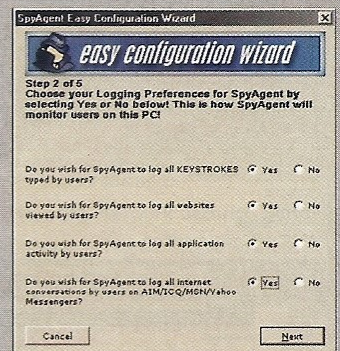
SpyAgent Easy Configuration Wizard

easy configuration wizard

Step 2 of 5
Choose your Logging Preferences for SpyAgent by selecting Yes or No below! This is how SpyAgent will monitor users on this PC!

Do you wish for SpyAgent to log all KEYSTROKES typed by users? Yes No

Do you wish for SpyAgent to log all websites viewed by users? Yes No

Do you wish for SpyAgent to log all application activity by users? Yes No

Do you wish for SpyAgent to log all internet conversations by users on AIM/ICQ/MSN/Yahoo Messengers? Yes No

Cancel

Next